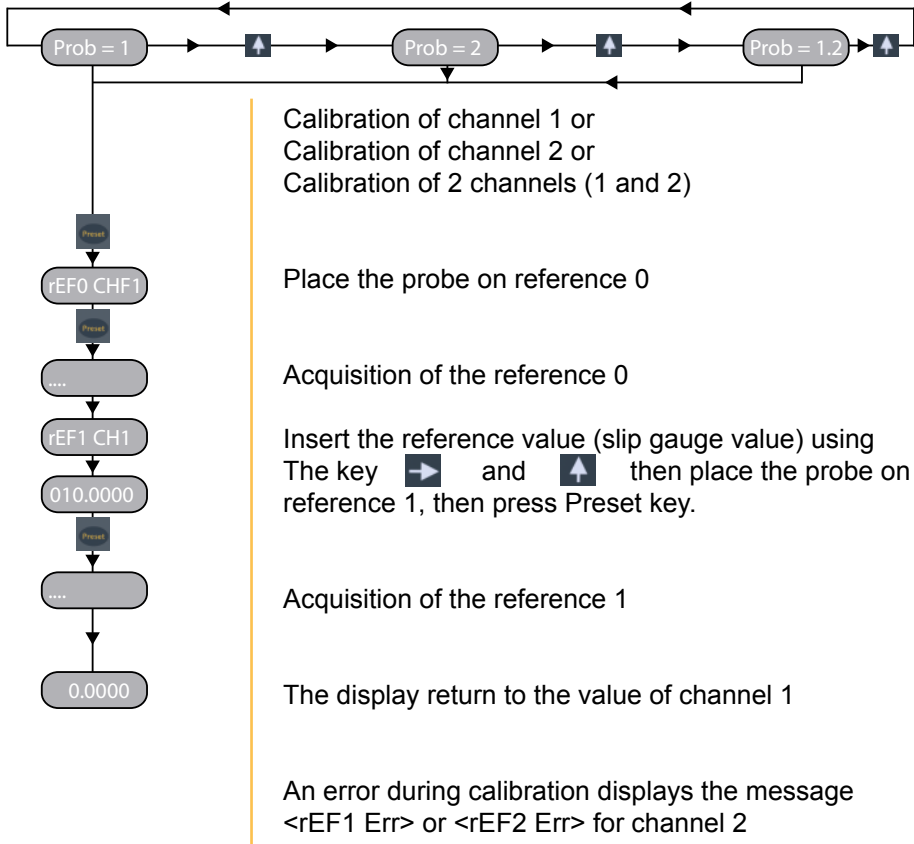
Prob = 1

Prob = 2

Prob = 1.2

Calibration of channel 1 or
Calibration of channel 2 or
Calibration of 2 channels (1 and 2)

Preset

rEF0 CHF1

Place the probe on reference 0

Preset

....

Acquisition of the reference 0

rEF1 CH1

010.0000

Insert the reference value (slip gauge value) using The key and then place the probe on reference 1, then press Preset key.

Preset

....

Acquisition of the reference 1

0.0000

The display return to the value of channel 1

An error during calibration displays the message <rEF1 Err> or <rEF2 Err> for channel 2